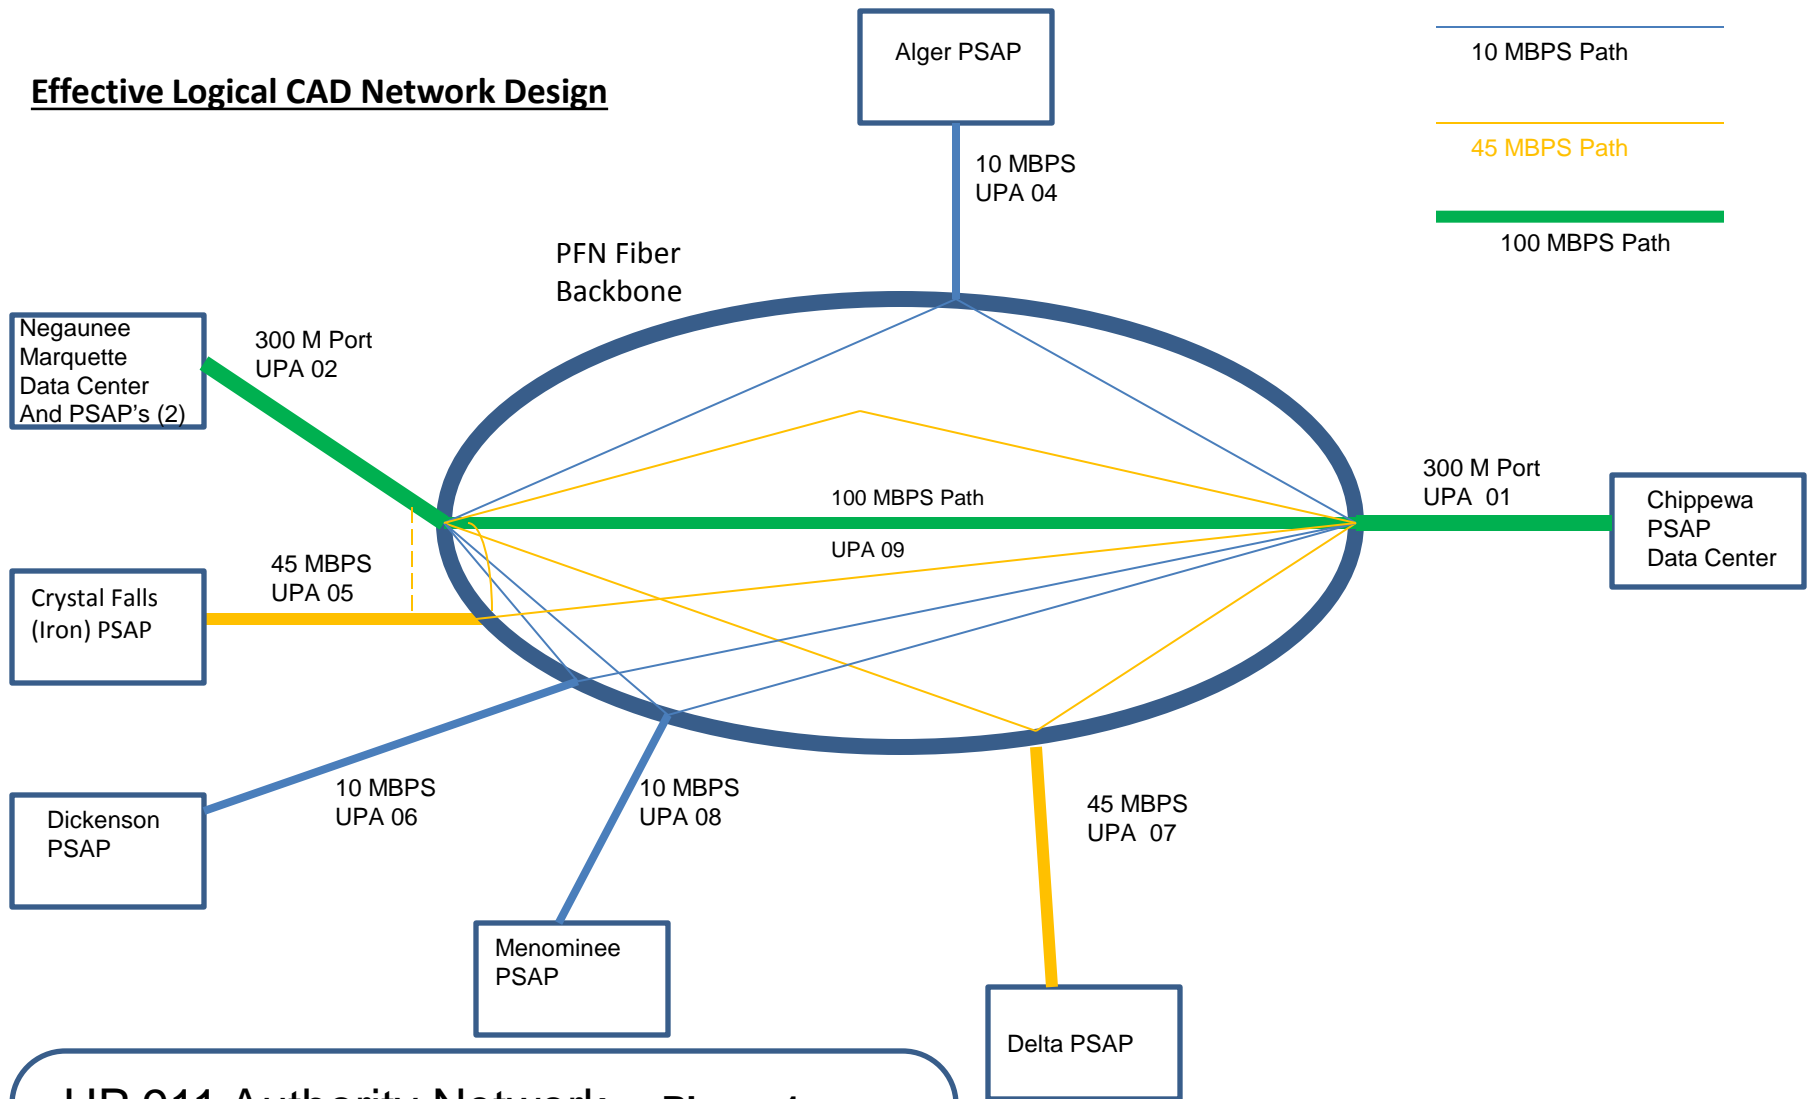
Effective Logical CAD Network Design

Alger PSAP

10 MBPS Path

45 MBPS Path

100 MBPS Path

10 MBPS
UPA 04

PFN Fiber
Backbone

Negaunee
Marquette
Data Center
And PSAP's (2)

300 M Port
UPA 02

300 M Port
UPA 01

Chippewa
PSAP
Data Center

100 MBPS Path

UPA 09

Crystal Falls
(Iron) PSAP

45 MBPS
UPA 05

Dickenson
PSAP

10 MBPS
UPA 06

10 MBPS
UPA 08

45 MBPS
UPA 07

Menominee
PSAP

Delta PSAP

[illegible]